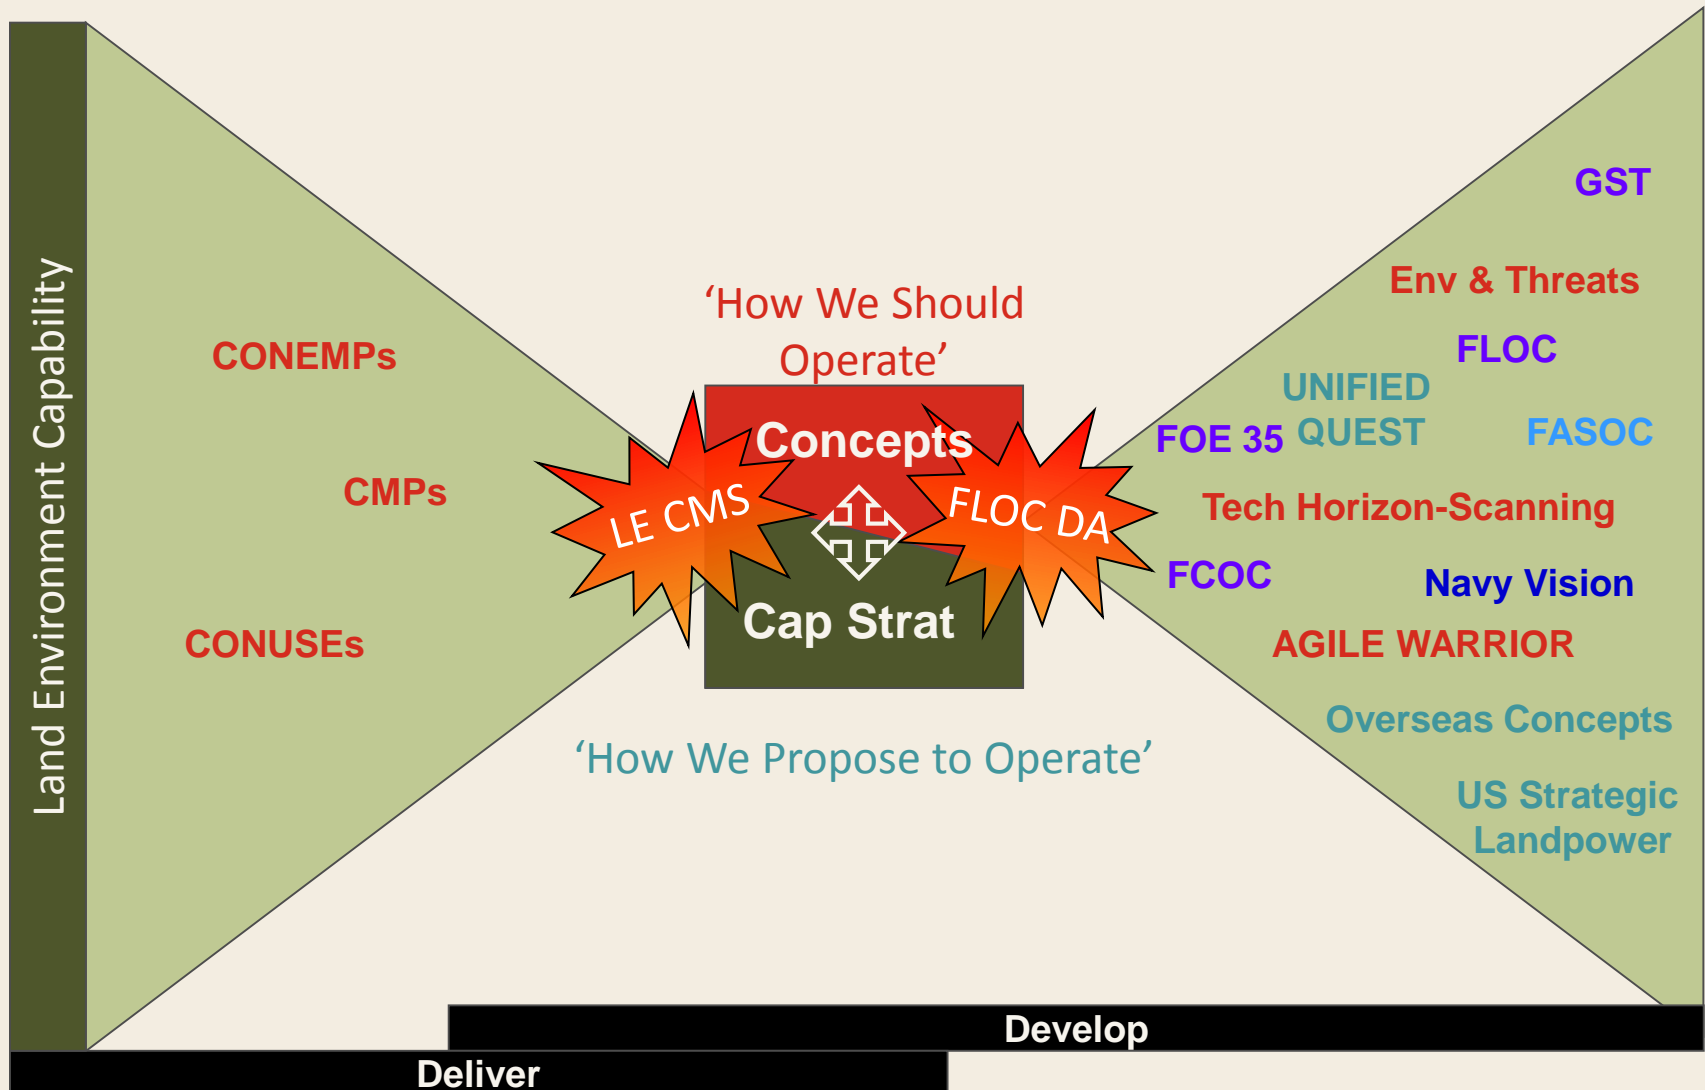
Land Environment Capability

CONEMPs

CMPs

CONUSEs

'How We Should Operate'

Concepts

LE CMS

FLOC DA

Cap Strat

'How We Propose to Operate'

GST

Env & Threats

FLOC

UNIFIED QUEST

FOE 35

FASOC

Tech Horizon-Scanning

FCOC

Navy Vision

AGILE WARRIOR

Overseas Concepts

US Strategic Landpower

Develop

Deliver